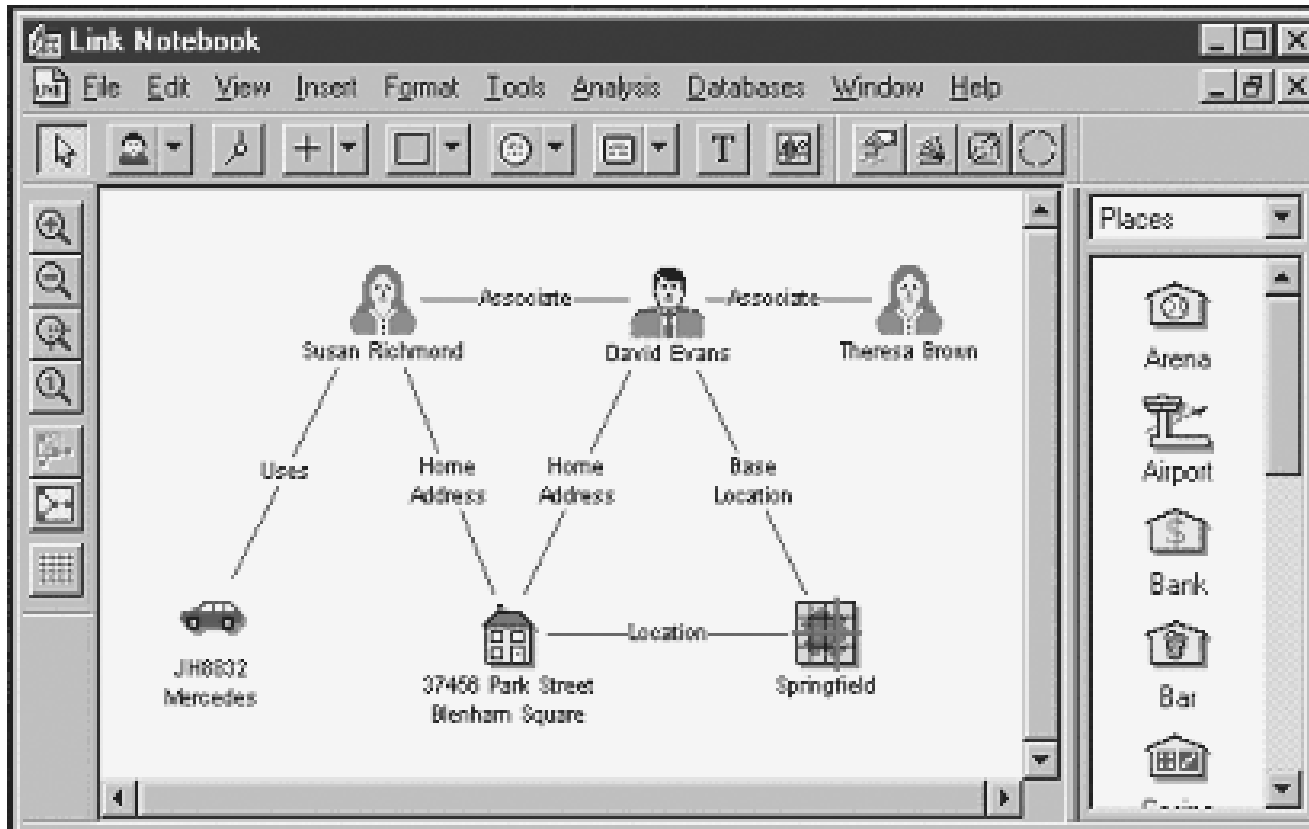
Link Notebook

File Edit View Insert Format Tools Analysis Databases Window Help

T

Places

Susan Richmond
Associate
David Evans
Associate
Theresa Brown

Uses
Home Address
Home Address
Base Location

JH8832 Mercedes

37458 Park Street Blenham Square
Location
Springfield

Arena
Airport
Bank
Bar
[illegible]